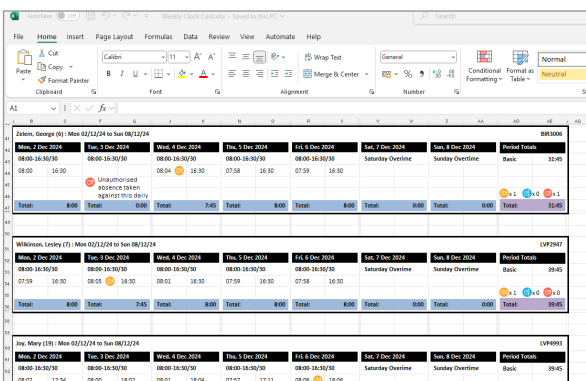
AutoSave Off Weekly Clock Cardxlsx • Saved to this PC Search

File Home Insert Page Layout Formulas Data Review View Automate Help

Paste Cut Copy Format Painter Clipboard
Calibri 11 A A B I U Font
Wrap Text Merge & Center Alignment
General $ % 9 Number
Conditional Formatting Format as Table Normal Neutral

A1 fx

Zelem, George (6) : Mon 02/12/24 to Sun 08/12/24 BIR3006

| Mon, 2 Dec 2024 | Tue, 3 Dec 2024 | Wed, 4 Dec 2024 | Thu, 5 Dec 2024 | Fri, 6 Dec 2024 | Sat, 7 Dec 2024 | Sun, 8 Dec 2024 | Period Totals |
|---|---|---|---|---|---|---|---|
| 08:00-16:30/30 | 08:00-16:30/30 | 08:00-16:30/30 | 08:00-16:30/30 | 08:00-16:30/30 | Saturday Overtime | Sunday Overtime | Basic 31:45 |
| 08:00 16:30 | Unauthorised absence taken against this daily | 08:04 16:30 | 07:58 16:30 | 08:00 16:30 | | | x 1 x 0 x 1 |
| Total: 8:00 | Total: 0:00 | Total: 7:45 | Total: 8:00 | Total: 8:00 | Total: 0:00 | Total: 0:00 | Total: 31:45 |

Wilkinson, Lesley (7) : Mon 02/12/24 to Sun 08/12/24 LVP2947

| Mon, 2 Dec 2024 | Tue, 3 Dec 2024 | Wed, 4 Dec 2024 | Thu, 5 Dec 2024 | Fri, 6 Dec 2024 | Sat, 7 Dec 2024 | Sun, 8 Dec 2024 | Period Totals |
|---|---|---|---|---|---|---|---|
| 08:00-16:30/30 | 08:00-16:30/30 | 08:00-16:30/30 | 08:00-16:30/30 | 08:00-16:30/30 | Saturday Overtime | Sunday Overtime | Basic 39:45 |
| 07:59 16:30 | 08:05 16:30 | 08:01 16:30 | 07:59 16:30 | 08:00 16:30 | | | x 0 x 0 x 1 |
| Total: 8:00 | Total: 7:45 | Total: 8:00 | Total: 8:00 | Total: 8:00 | Total: 0:00 | Total: 0:00 | Total: 39:45 |

Joy, Mary (19) : Mon 02/12/24 to Sun 08/12/24 LVP4993

| Mon, 2 Dec 2024 | Tue, 3 Dec 2024 | Wed, 4 Dec 2024 | Thu, 5 Dec 2024 | Fri, 6 Dec 2024 | Sat, 7 Dec 2024 | Sun, 8 Dec 2024 | Period Totals |
|---|---|---|---|---|---|---|---|
| 08:00-16:30/30 | 08:00-16:30/30 | 08:00-16:30/30 | 08:00-16:30/30 | 08:00-16:30/30 | Saturday Overtime | Sunday Overtime | Basic 39:45 |